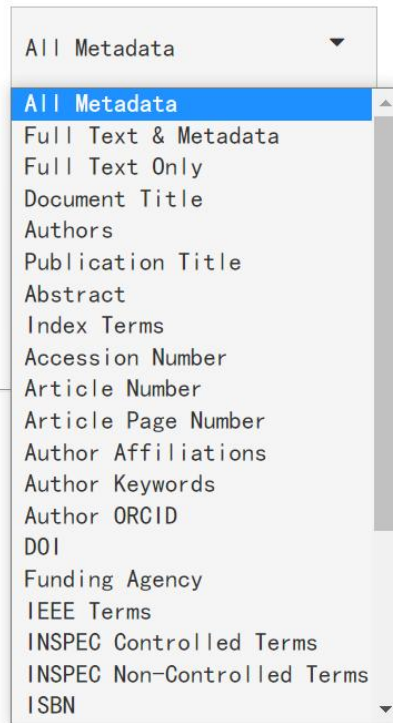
All Metadata

All Metadata
Full Text & Metadata
Full Text Only
Document Title
Authors
Publication Title
Abstract
Index Terms
Accession Number
Article Number
Article Page Number
Author Affiliations
Author Keywords
Author ORCID
DOI
Funding Agency
IEEE Terms
INSPEC Controlled Terms
INSPEC Non-Controlled Terms
ISBN